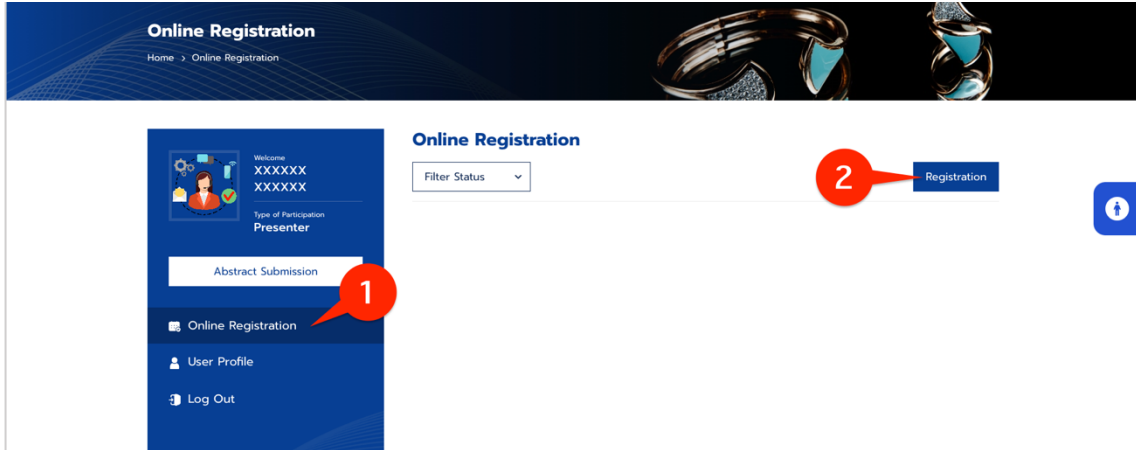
Online Registration

Home > Online Registration

Welcome
XXXXXX
XXXXXX

Type of Participation
Presenter

Abstract Submission

Online Registration

User Profile

Log Out

Online Registration

Filter Status

Registration

1

2